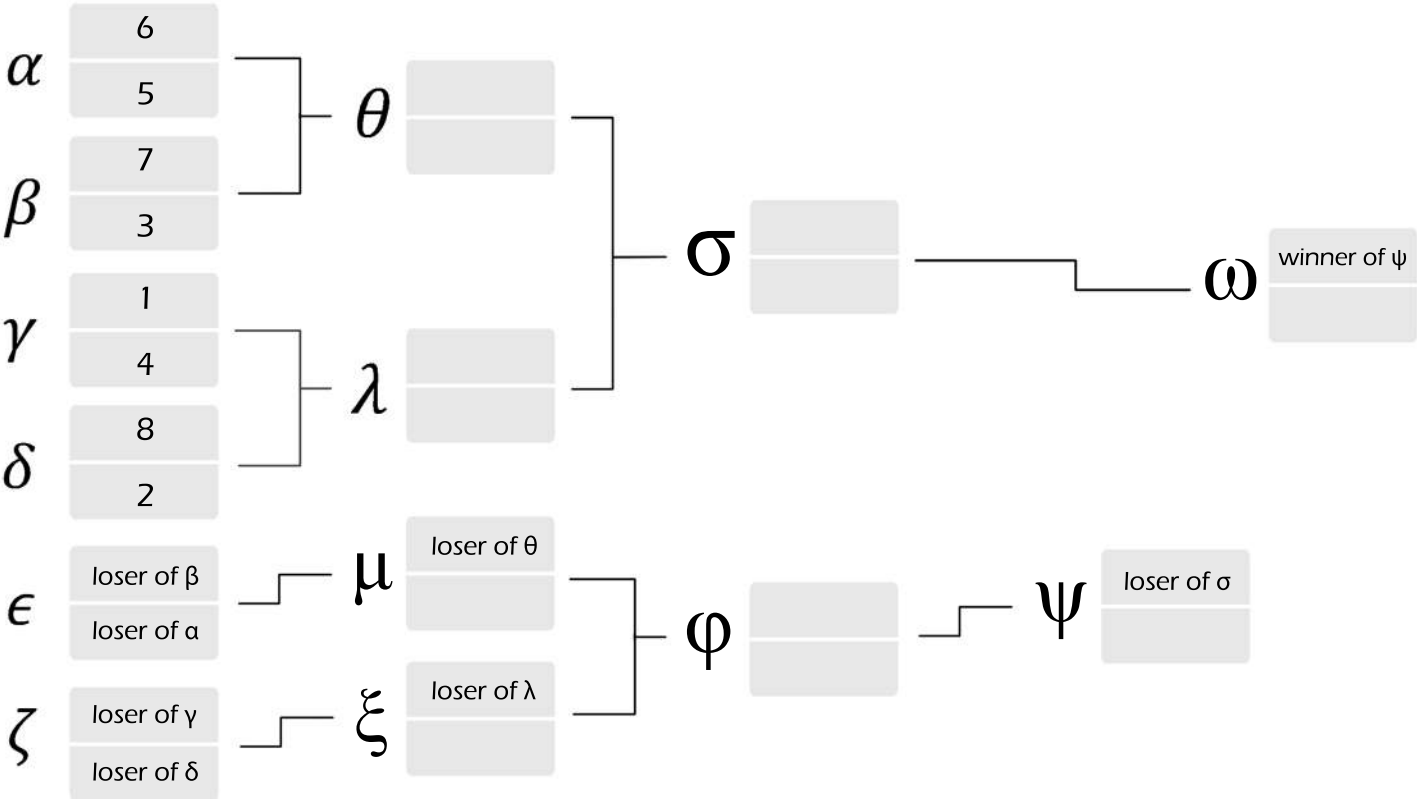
$\alpha$ 6
5

$\beta$ 7
3

$\theta$

$\gamma$ 1
4

$\delta$ 8
2

$\lambda$

$\sigma$

$\omega$ winner of ψ

$\epsilon$ loser of β
loser of α

$\mu$ loser of θ

$\zeta$ loser of γ
loser of δ

$\xi$ loser of λ

$\varphi$

$\psi$ loser of σ